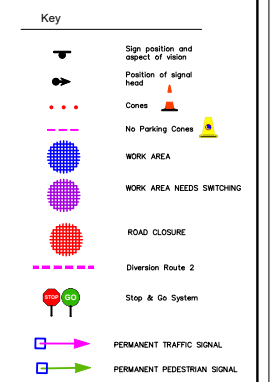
Key

Sign position and aspect of vision

Position of signal head

Cones

No Parking Cones

WORK AREA

WORK AREA NEEDS SWITCHING

ROAD CLOSURE

Diversion Route 2

STOP GO Stop & Go System

PERMANENT TRAFFIC SIGNAL

PERMANENT PEDESTRIAN SIGNAL